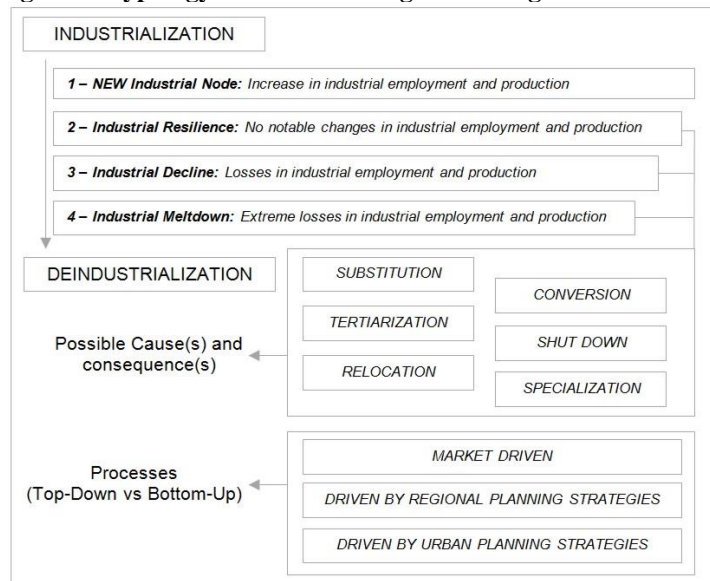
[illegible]

INDUSTRIALIZATION

1 – NEW Industrial Node: Increase in industrial employment and production

2 – Industrial Resilience: No notable changes in industrial employment and production

3 – Industrial Decline: Losses in industrial employment and production

4 – Industrial Meltdown: Extreme losses in industrial employment and production

DEINDUSTRIALIZATION

Possible Cause(s) and consequence(s)

SUBSTITUTION

TERTIARIZATION

RELOCATION

CONVERSION

SHUT DOWN

SPECIALIZATION

Processes (Top-Down vs Bottom-Up)

MARKET DRIVEN

DRIVEN BY REGIONAL PLANNING STRATEGIES

DRIVEN BY URBAN PLANNING STRATEGIES